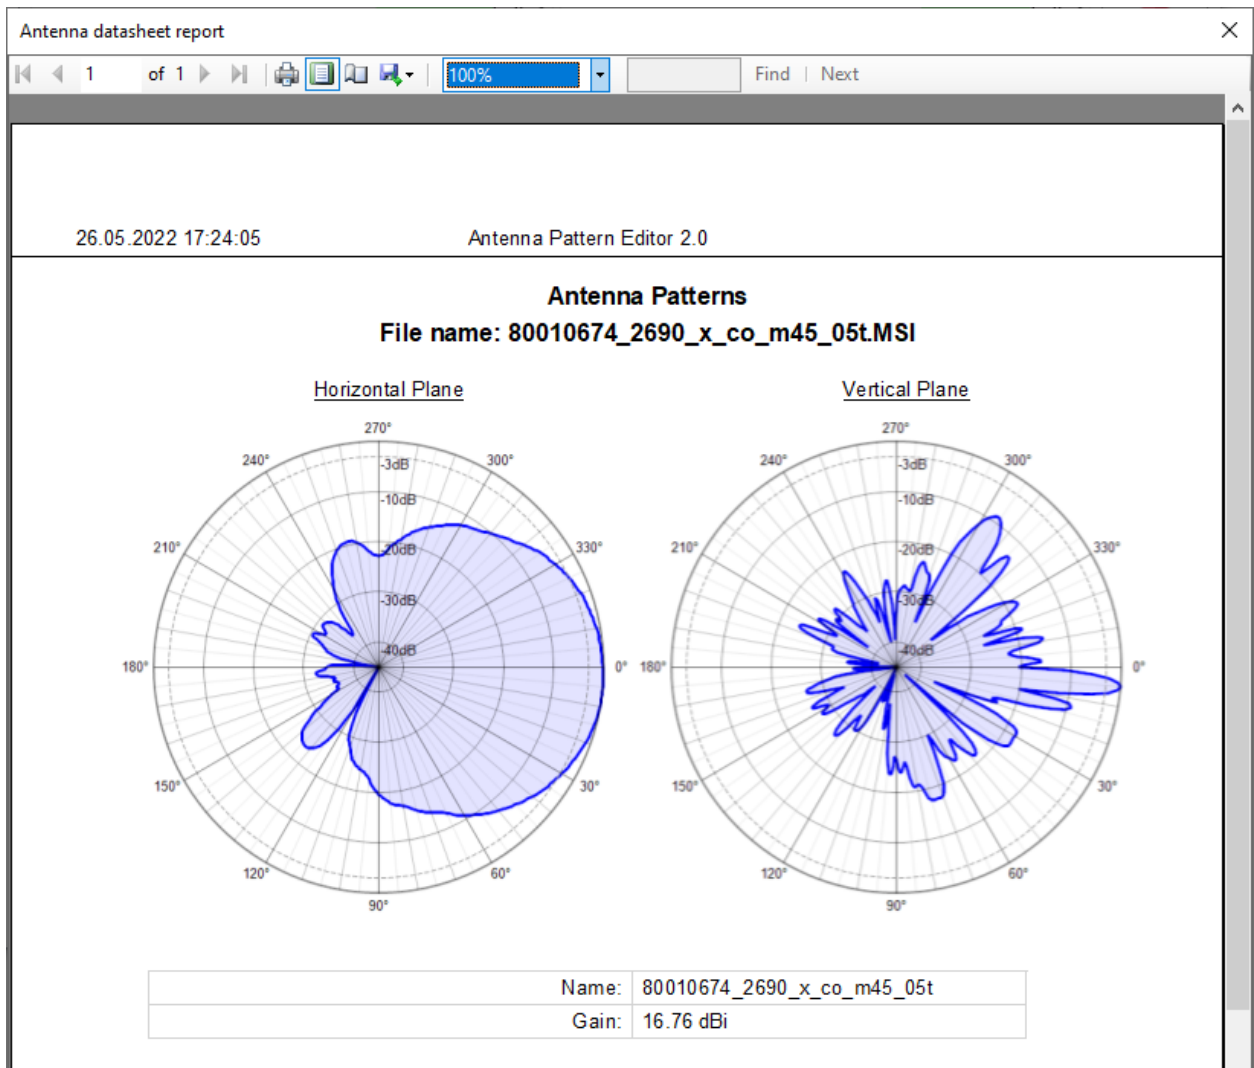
Antenna datasheet report

1 of 1 100% Find | Next

26.05.2022 17:24:05 Antenna Pattern Editor 2.0

Antenna Patterns
File name: 80010674_2690_x_co_m45_05t.MSI

Horizontal Plane

270° 240° 300° -3dB -10dB 210° 330° -20dB -30dB 180° -40dB 0° 150° 30° 120° 60° 90°

Vertical Plane

270° 240° 300° -3dB -10dB 210° 330° -20dB -30dB 180° -40dB 0° 150° 30° 120° 60° 90°

| | |
|---|---|
| Name: | 80010674_2690_x_co_m45_05t |
| Gain: | 16.76 dBi |